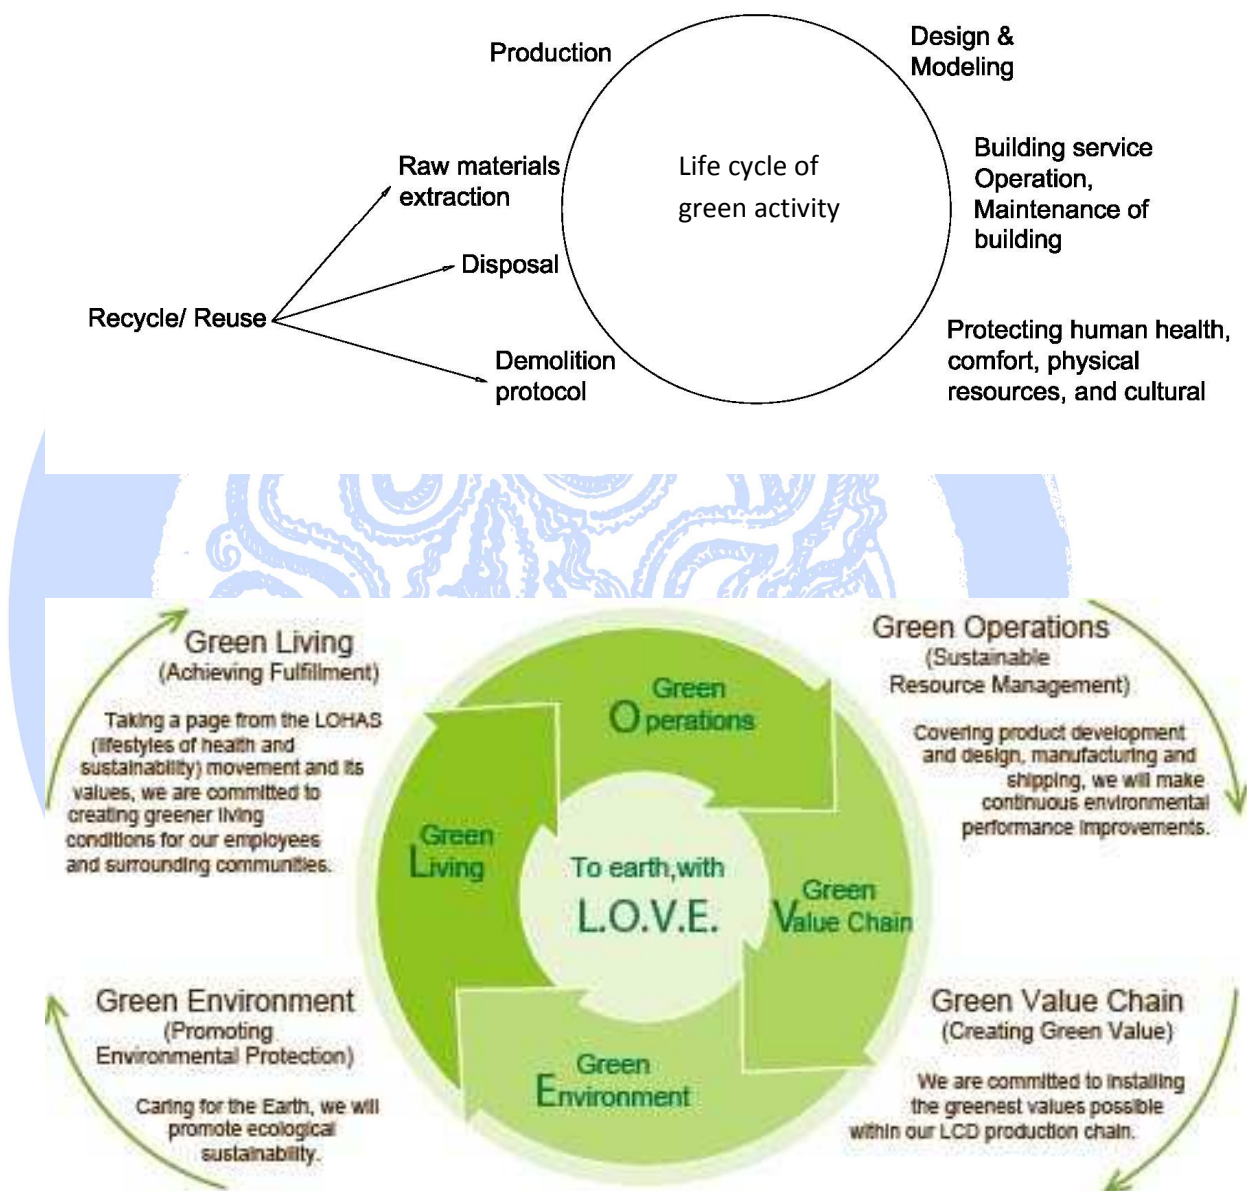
Production

Design & Modeling

Raw materials extraction

Life cycle of green activity

Building service Operation, Maintenance of building

Disposal

Recycle/ Reuse

Protecting human health, comfort, physical resources, and cultural

Demolition protocol

Green Living
(Achieving Fulfillment)

Taking a page from the LOHAS (lifestyles of health and sustainability) movement and its values, we are committed to creating greener living conditions for our employees and surrounding communities.

Green Operations
(Sustainable Resource Management)

Covering product development and design, manufacturing and shipping, we will make continuous environmental performance improvements.

Green Operations

Green Living

To earth,with
L.O.V.E.

Green Value Chain

Green Environment

Green Environment
(Promoting Environmental Protection)

Caring for the Earth, we will promote ecological sustainability.

Green Value Chain
(Creating Green Value)

We are committed to installing the greenest values possible within our LCD production chain.